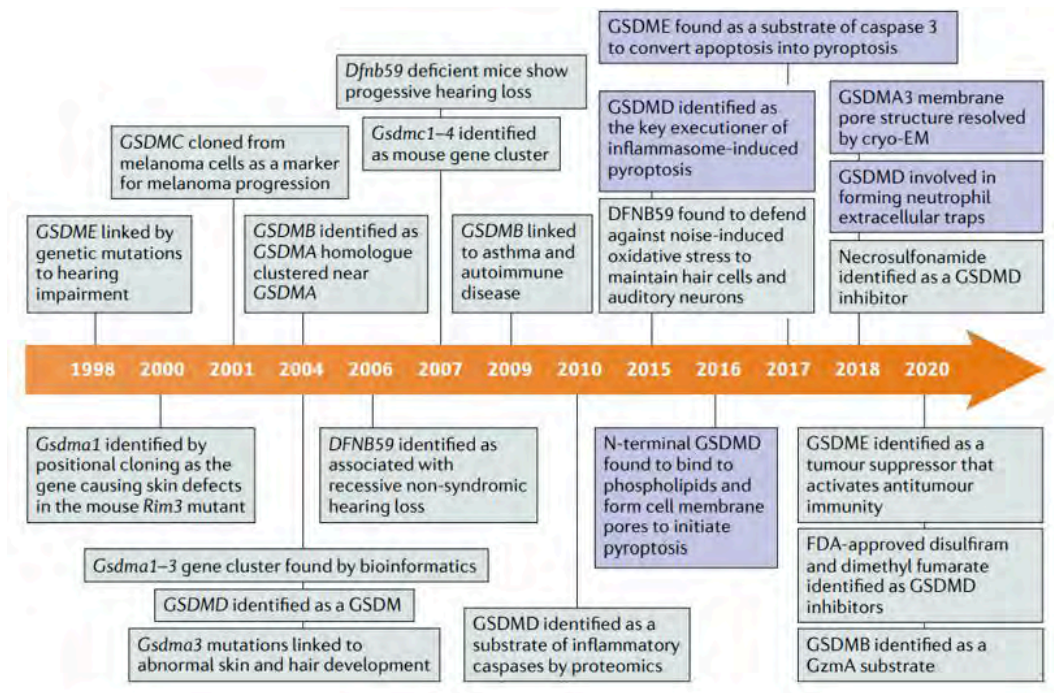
GSDME found as a substrate of caspase 3 to convert apoptosis into pyroptosis

Dfnb59 deficient mice show progessive hearing loss

GSDMC cloned from melanoma cells as a marker for melanoma progression

Gsdmc1–4 identified as mouse gene cluster

GSDMD identified as the key executioner of inflammasome-induced pyroptosis

GSDMA3 membrane pore structure resolved by cryo-EM

GSDMD involved in forming neutrophil extracellular traps

GSDME linked by genetic mutations to hearing impairment

GSDMB identified as GSDMA homologue clustered near GSDMA

GSDMB linked to asthma and autoimmune disease

DFNB59 found to defend against noise-induced oxidative stress to maintain hair cells and auditory neurons

Necrosulfonamide identified as a GSDMD inhibitor

1998 2000 2001 2004 2006 2007 2009 2010 2015 2016 2017 2018 2020

Gsdma1 identified by positional cloning as the gene causing skin defects in the mouse Rim3 mutant

DFNB59 identified as associated with recessive non-syndromic hearing loss

N-terminal GSDMD found to bind to phospholipids and form cell membrane pores to initiate pyroptosis

GSDME identified as a tumour suppressor that activates antitumour immunity

FDA-approved disulfiram and dimethyl fumarate identified as GSDMD inhibitors

GSDMB identified as a GzmA substrate

Gsdma1–3 gene cluster found by bioinformatics

GSDMD identified as a GSDM

Gsdma3 mutations linked to abnormal skin and hair development

GSDMD identified as a substrate of inflammatory caspases by proteomics